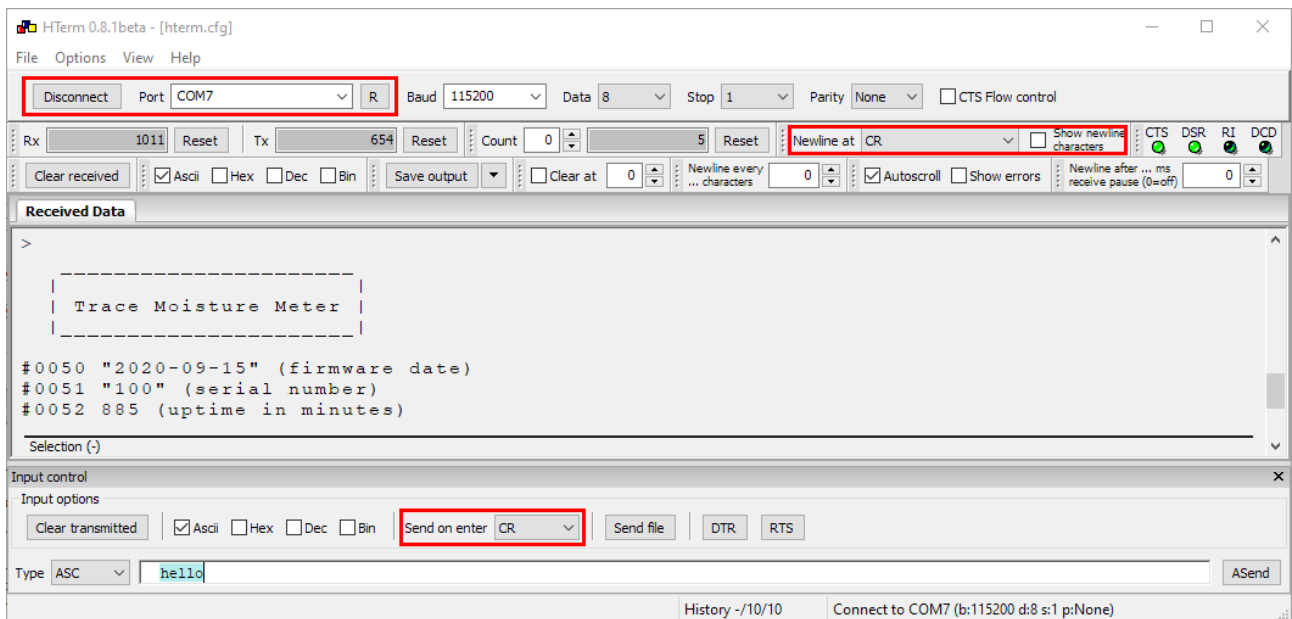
HTerm 0.8.1beta - [hterm.cfg]

File Options View Help

Disconnect Port COM7 R Baud 115200 Data 8 Stop 1 Parity None CTS Flow control

Rx 1011 Reset Tx 654 Reset Count 0 5 Reset Newline at CR Show newline characters CTS DSR RI DCD

Clear received Ascii Hex Dec Bin Save output Clear at 0 Newline every ... characters 0 Autoscroll Show errors Newline after ... ms receive pause (0=off) 0

Received Data

>

_____________________
| |
| Trace Moisture Meter |
|_____________________|

#0050 "2020-09-15" (firmware date)
#0051 "100" (serial number)
#0052 885 (uptime in minutes)

Selection (-)

Input control

Input options

Clear transmitted Ascii Hex Dec Bin Send on enter CR Send file DTR RTS

Type ASC hello ASend

History -/10/10 Connect to COM7 (b:115200 d:8 s:1 p:None)